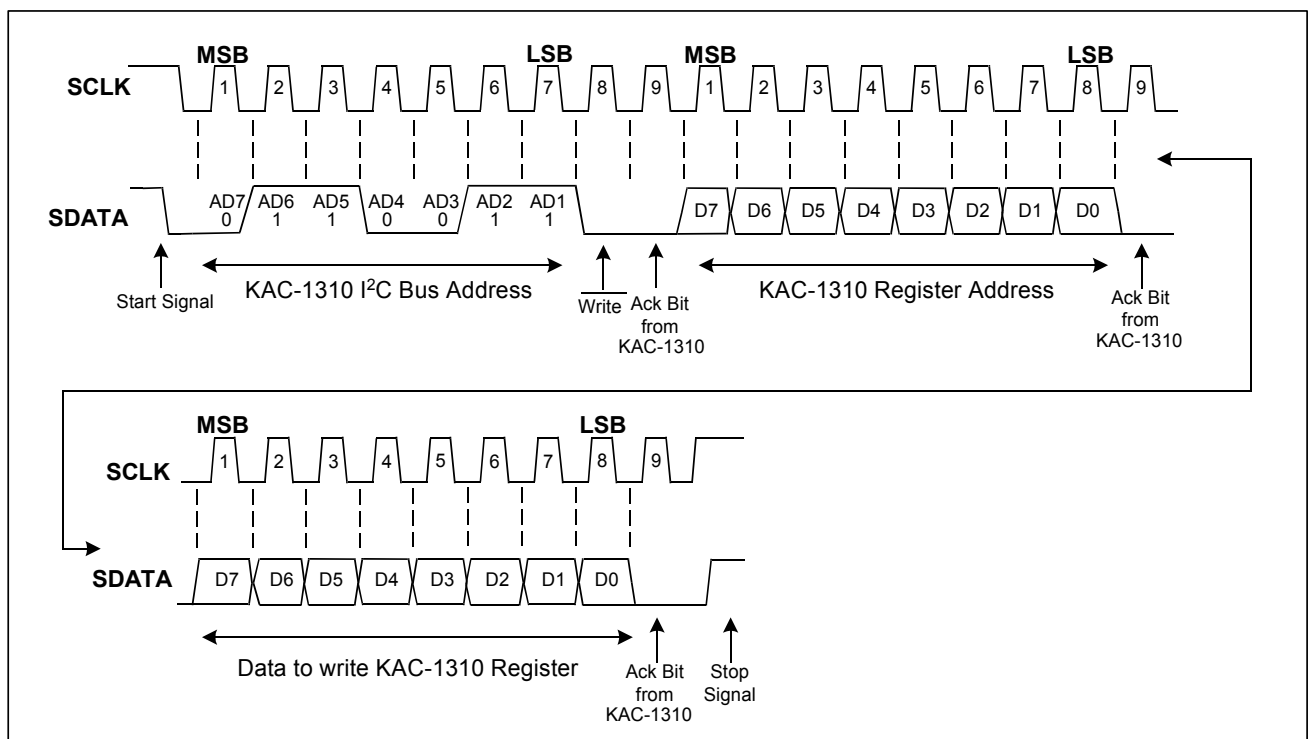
MSB LSB MSB LSB

SCLK 1 2 3 4 5 6 7 8 9 1 2 3 4 5 6 7 8 9

SDATA AD7 0 AD6 1 AD5 1 AD4 0 AD3 0 AD2 1 AD1 1 D7 D6 D5 D4 D3 D2 D1 D0

Start Signal

KAC-1310 I$^2$C Bus Address

$\overline{\text{Write}}$

Ack Bit from KAC-1310

KAC-1310 Register Address

Ack Bit from KAC-1310

MSB LSB

SCLK 1 2 3 4 5 6 7 8 9

SDATA D7 D6 D5 D4 D3 D2 D1 D0

Data to write KAC-1310 Register

Ack Bit from KAC-1310

Stop Signal